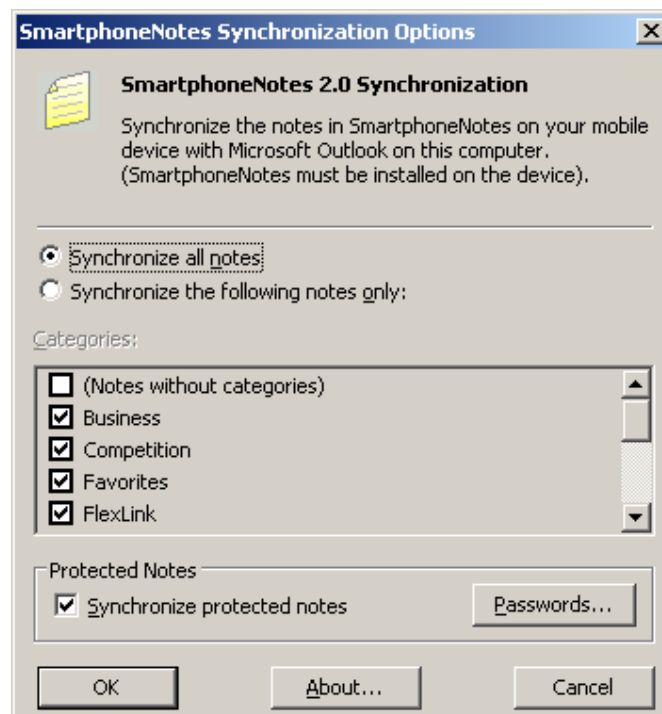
SmartphoneNotes Synchronization Options

SmartphoneNotes 2.0 Synchronization

Synchronize the notes in SmartphoneNotes on your mobile device with Microsoft Outlook on this computer. (SmartphoneNotes must be installed on the device).

Synchronize all notes

Synchronize the following notes only:

Categories:

(Notes without categories)

Business

Competition

Favorites

FlexLink

Protected Notes

Synchronize protected notes

Passwords...

OK

About...

Cancel